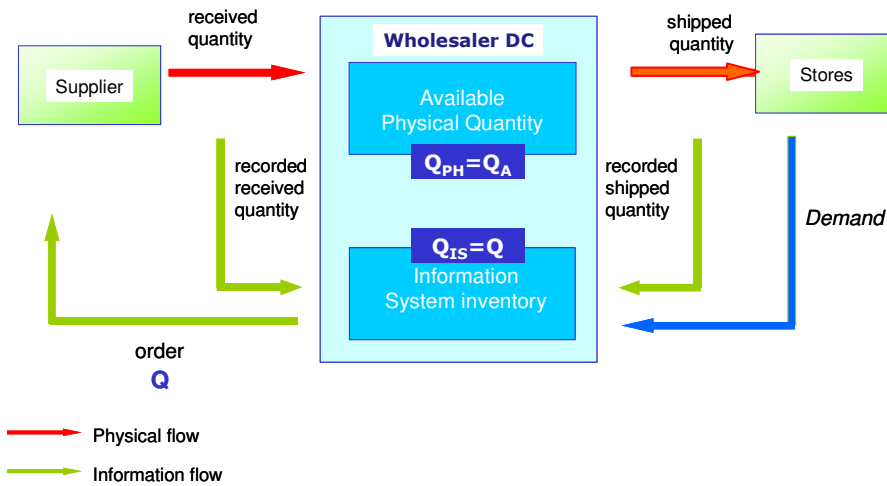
received quantity

Wholesaler DC

shipped quantity

Supplier

Available Physical Quantity

Stores

$Q_{PH}=Q_A$

recorded received quantity

recorded shipped quantity

Demand

$Q_{IS}=Q$

Information System inventory

order
Q

Physical flow

Information flow